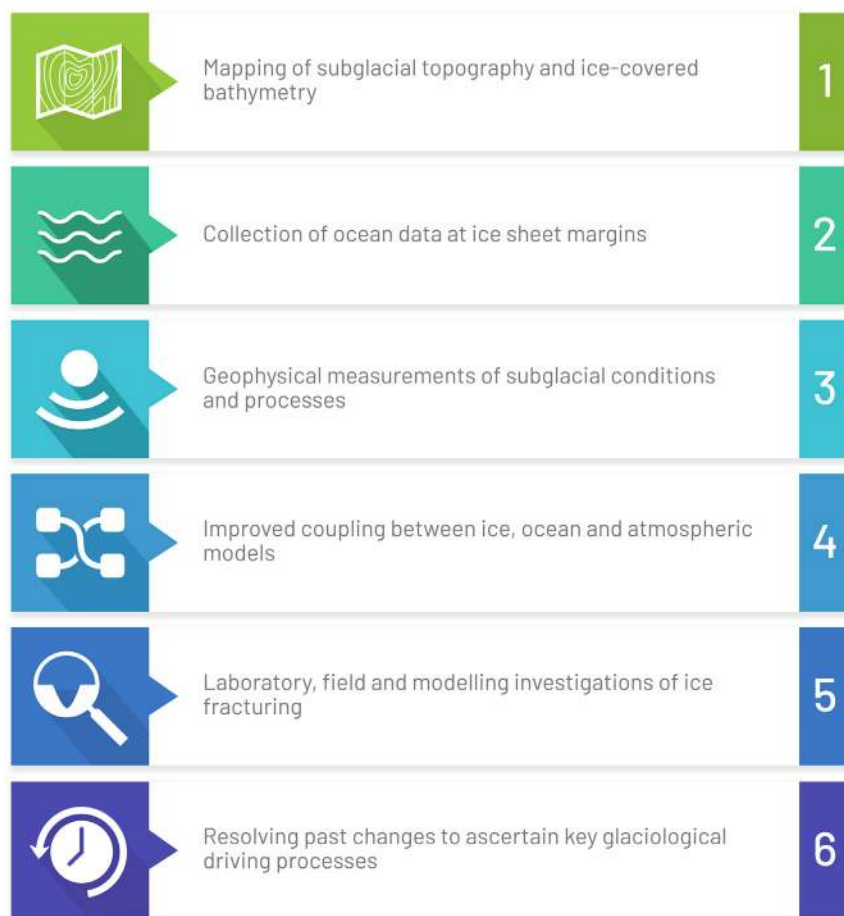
Mapping of subglacial topography and ice-covered bathymetry

1

Collection of ocean data at ice sheet margins

2

Geophysical measurements of subglacial conditions and processes

3

Improved coupling between ice, ocean and atmospheric models

4

Laboratory, field and modelling investigations of ice fracturing

5

Resolving past changes to ascertain key glaciological driving processes

6